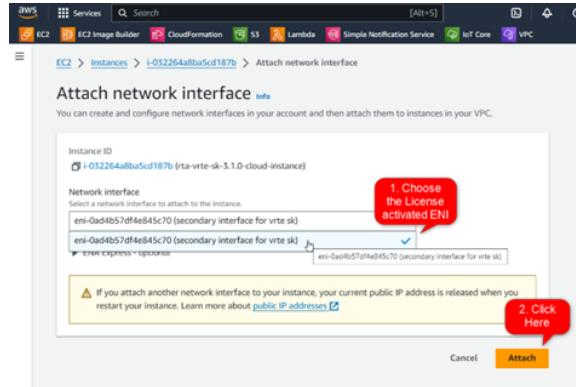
aws Services Search [Alt+S]

EC2 EC2 Image Builder CloudFormation S3 Lambda Simple Notification Service IoT Core VPC

EC2 > Instances > i-032264a8ba5cd187b > Attach network interface

Attach network interface Info

You can create and configure network interfaces in your account and then attach them to instances in your VPC.

Instance ID
i-032264a8ba5cd187b (rta-vrte-sk-3.1.0-cloud-instance)

Network interface
Select a network interface to attach to the instance.

eni-0ad4b57df4e845c70 (secondary interface for vrte sk)

eni-0ad4b57df4e845c70 (secondary interface for vrte sk)

ENA Express - optional

eni-0ad4b57df4e845c70 (secondary interface for vrte sk)

1. Choose the License activated ENI

If you attach another network interface to your instance, your current public IP address is released when you restart your instance. Learn more about public IP addresses

2. Click Here

Cancel Attach